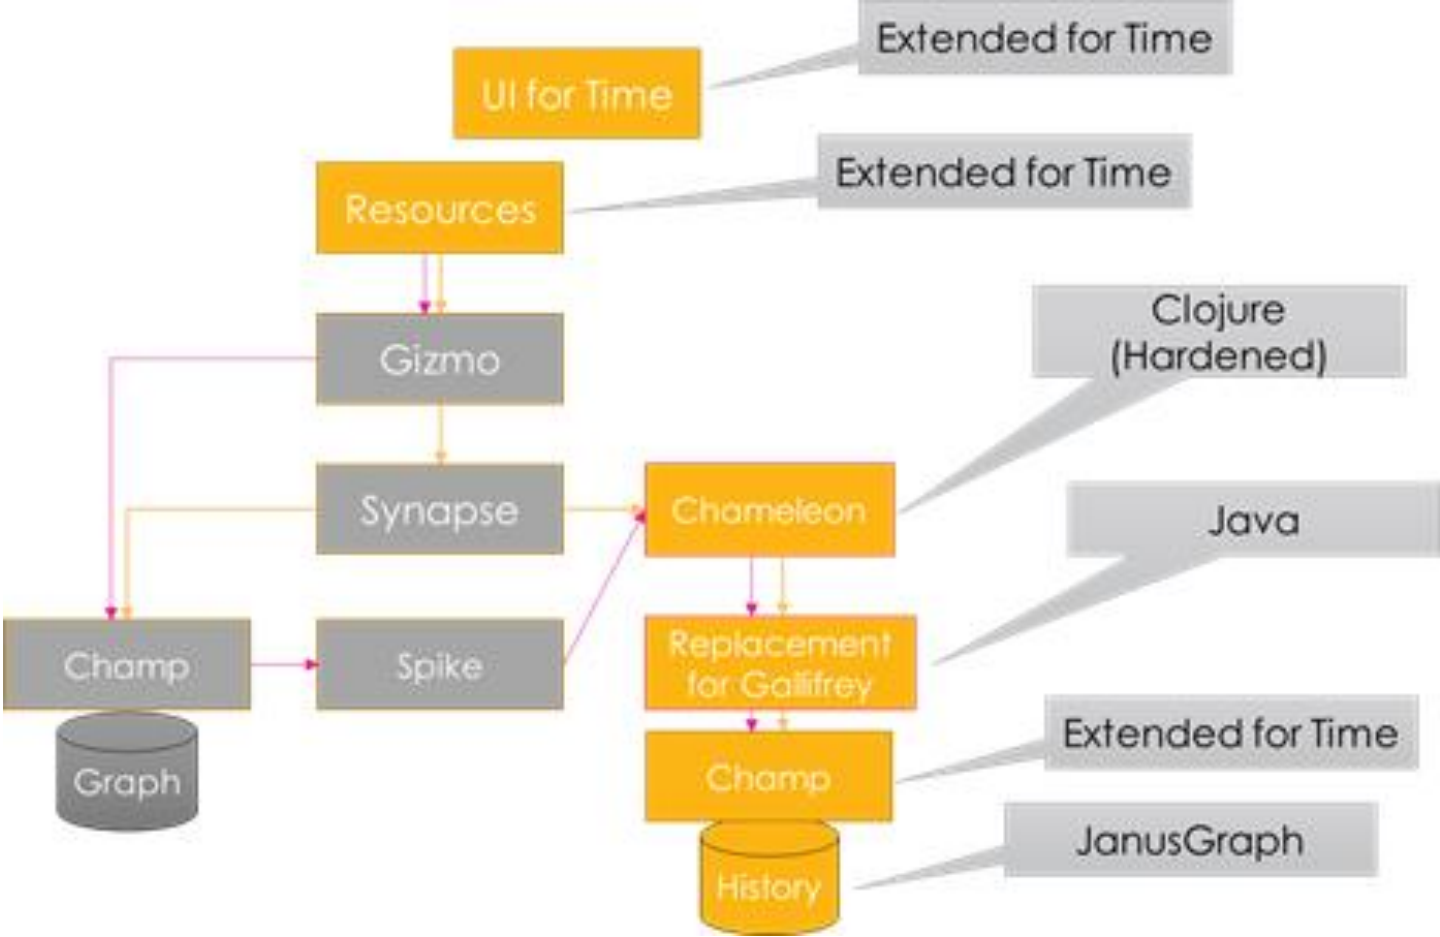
UI for Time

Extended for Time

Resources

Extended for Time

Gizmo

Clojure (Hardened)

Synapse

Chameleon

Java

Champ

Spike

Replacement for Gallifrey

Graph

Champ

Extended for Time

History

JanusGraph